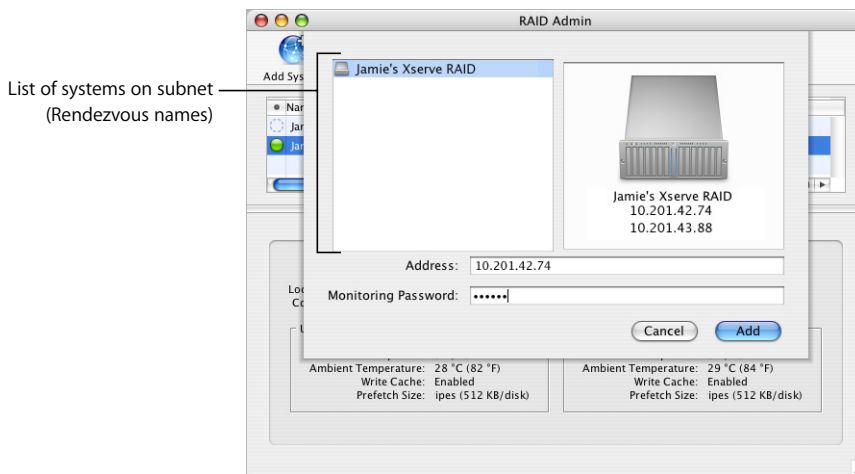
List of systems on subnet (Rendezvous names)

RAID Admin

Add Sys

Nar
Jar
Jar

Loc
Co

U

Jamie's Xserve RAID

Jamie's Xserve RAID
10.201.42.74
10.201.43.88

Address: 10.201.42.74

Monitoring Password: ••••••

Cancel

Add

Ambient Temperature: 28 °C (82 °F)
Write Cache: Enabled
Prefetch Size: ipes (512 KB/disk)

Ambient Temperature: 29 °C (84 °F)
Write Cache: Enabled
Prefetch Size: ipes (512 KB/disk)